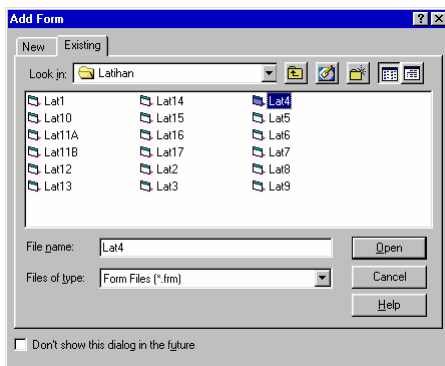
Add Form

?

New

Existing

Look in: Latihan

Lat1
Lat10
Lat11A
Lat11B
Lat12
Lat13

Lat14
Lat15
Lat16
Lat17
Lat2
Lat3

Lat4
Lat5
Lat6
Lat7
Lat8
Lat9

File name: Lat4

Open

Files of type: Form Files (*.frm)

Cancel

Help

Don't show this dialog in the future